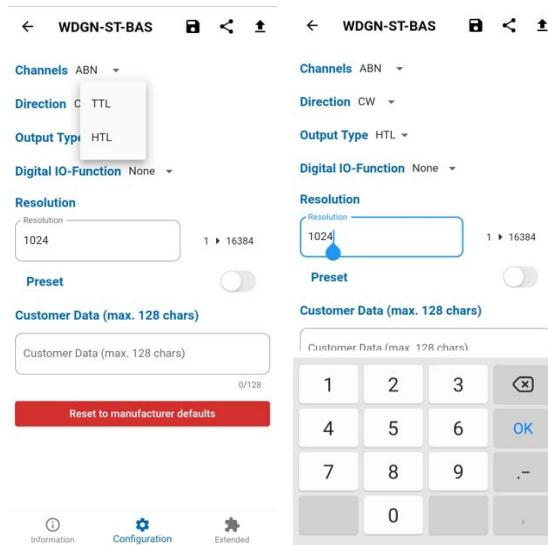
WDGN-ST-BAS

Channels ABN

Direction C

TTL

HTL

Output Type

Digital IO-Function None

Resolution

Resolution

1024

1 ▸ 16384

Preset

Customer Data (max. 128 chars)

Customer Data (max. 128 chars)

0/128

Reset to manufacturer defaults

Information

Configuration

Extended

WDGN-ST-BAS

Channels ABN

Direction CW

Output Type HTL

Digital IO-Function None

Resolution

Resolution

1024

1 ▸ 16384

Preset

Customer Data (max. 128 chars)

Customer Data (max. 128 chars)

1

2

3

4

5

6

OK

7

8

9

.-

0

,